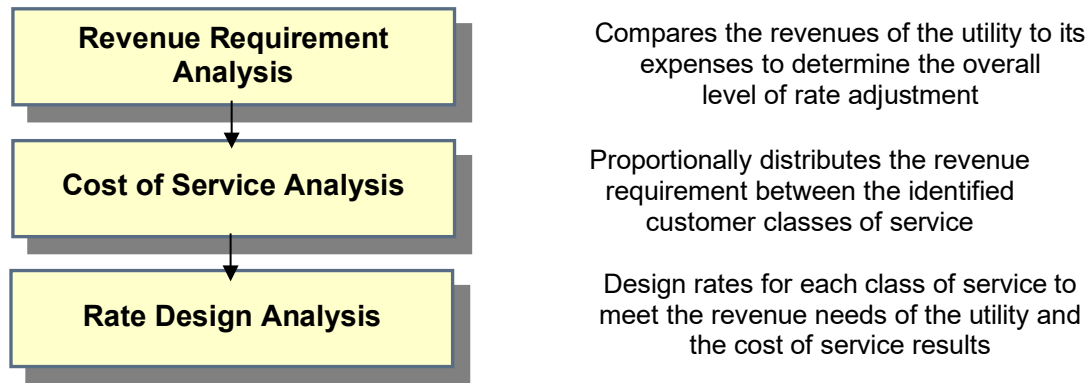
Revenue Requirement Analysis

Compares the revenues of the utility to its expenses to determine the overall level of rate adjustment

Cost of Service Analysis

Proportionally distributes the revenue requirement between the identified customer classes of service

Rate Design Analysis

Design rates for each class of service to meet the revenue needs of the utility and the cost of service results